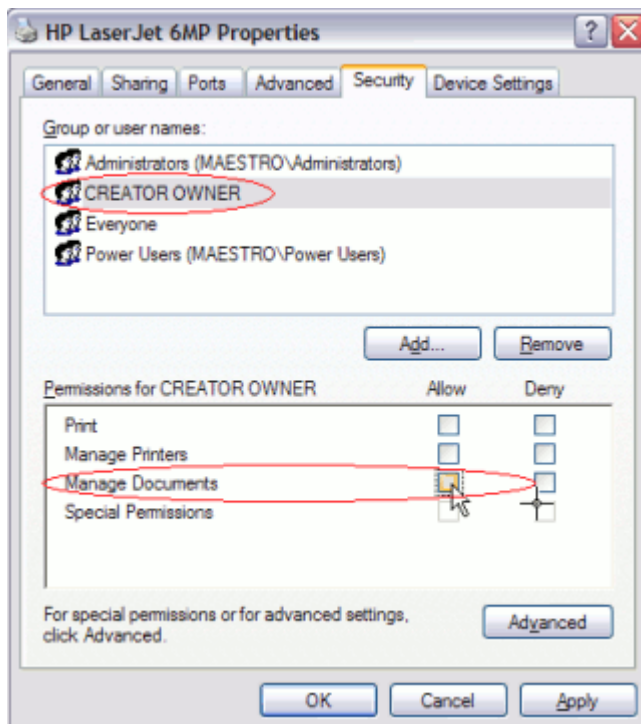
HP LaserJet 6MP Properties

? X

General | Sharing | Ports | Advanced | Security | Device Settings

Group or user names:

Administrators (MAESTRO\Administrators)
CREATOR OWNER
Everyone
Power Users (MAESTRO\Power Users)

Add... | Remove

| Permissions for CREATOR OWNER | Allow | Deny |
|---|---|---|
| Print | | |
| Manage Printers | | |
| Manage Documents | | |
| Special Permissions | | |

For special permissions or for advanced settings, click Advanced.

Advanced

OK | Cancel | Apply